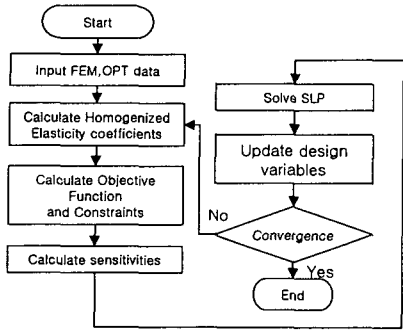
Start

Input FEM,OPT data

Calculate Homogenized Elasticity coefficients

Calculate Objective Function and Constraints

Calculate sensitivities

Solve SLP

Update design variables

Convergence

No

Yes

End